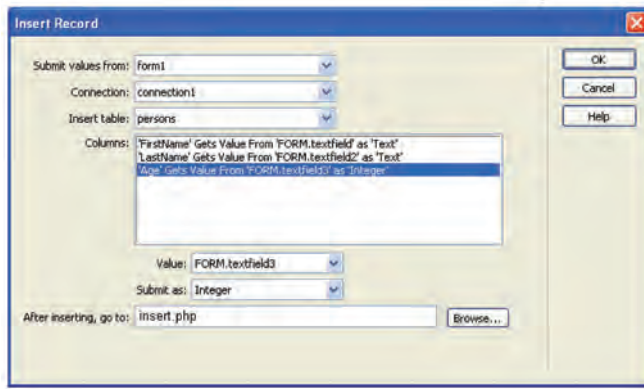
Insert Record

Submit values from: form1

Connection: connection1

Insert table: persons

Columns: 'FirstName' Gets Value From 'FORM.textfield' as 'Text'
'LastName' Gets Value From 'FORM.textfield2' as 'Text'
'Age' Gets Value From 'FORM.textfield3' as 'Integer'

Value: FORM.textfield3

Submit as: Integer

After inserting, go to: insert.php

Browse...

OK

Cancel

Help